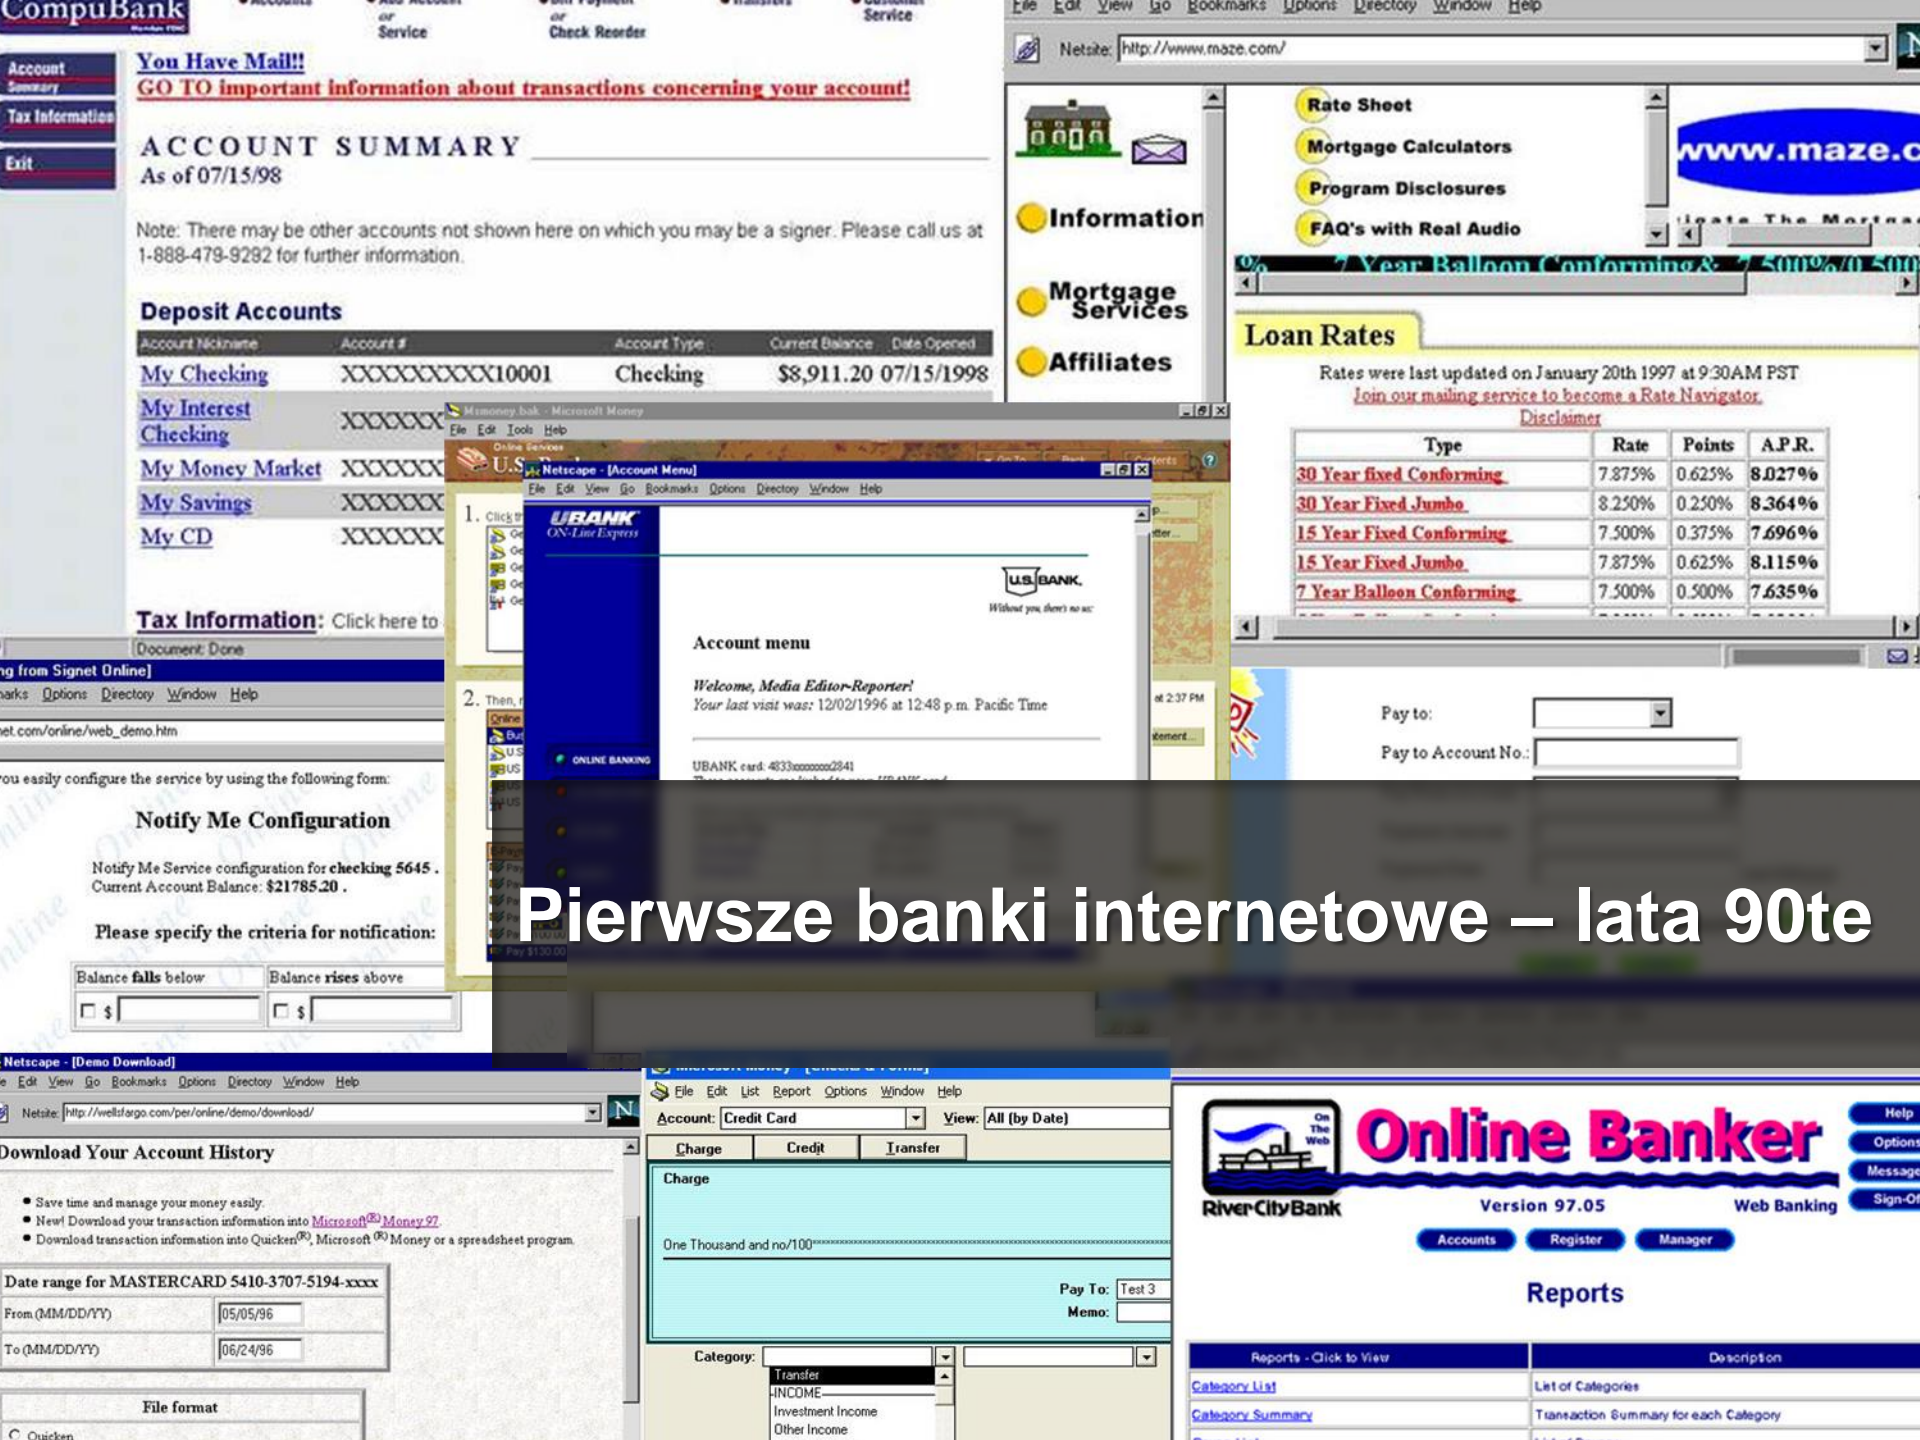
CompuBank

Service

Check Reorder

Service

Account Summary

Tax Information

Exit

You Have Mail!!

GO TO important information about transactions concerning your account!

ACCOUNT SUMMARY

As of 07/15/98

Note: There may be other accounts not shown here on which you may be a signer. Please call us at 1-888-479-9292 for further information.

Deposit Accounts

| Account Nickname | Account # | Account Type | Current Balance | Date Opened |
|---|---|---|---|---|
| My Checking | XXXXXXXXX10001 | Checking | \$8,911.20 | 07/15/1998 |
| My Interest Checking | XXXXXX | | | |
| My Money Market | XXXXXX | | | |
| My Savings | XXXXXX | | | |
| My CD | XXXXXX | | | |

Tax Information: Click here to

Document: Done

File Edit View Go Bookmarks Options Directory Window Help

Netsite: http://www.maze.com/

Information

Mortgage Services

Affiliates

Rate Sheet

Mortgage Calculators

Program Disclosures

FAQ's with Real Audio

www.maze.c

7 Year Balloon Conforming & 7.500%/0.500%

Loan Rates

Rates were last updated on January 20th 1997 at 9:30AM PST

Join our mailing service to become a Rate Navigator.

Disclaimer

| Type | Rate | Points | A.P.R. |
|---|---|---|---|
| 30 Year fixed Conforming | 7.875% | 0.625% | 8.027% |
| 30 Year Fixed Jumbo | 8.250% | 0.250% | 8.364% |
| 15 Year Fixed Conforming | 7.500% | 0.375% | 7.696% |
| 15 Year Fixed Jumbo | 7.875% | 0.625% | 8.115% |
| 7 Year Balloon Conforming | 7.500% | 0.500% | 7.635% |

Pay to:

Pay to Account No.:

Msmoney.bak - Microsoft Money

File Edit Tools Help

Online Services

U.S.

1. Click

2. Then,

Netscape - [Account Menu]

File Edit View Go Bookmarks Options Directory Window Help

UBANK ON-Line Express

U.S. BANK.

Account menu

Welcome, Media Editor-Reporter!

Your last visit was: 12/02/1996 at 12:48 p.m. Pacific Time

ONLINE BANKING

UBANK card: 4833xxxxxxxx2841

g from Signet Online]

arks Options Directory Window Help

et.com/online/web_demo.htm

ou easily configure the service by using the following form:

Notify Me Configuration

Notify Me Service configuration for checking 5645 .

Current Account Balance: \$21785.20 .

Please specify the criteria for notification:

Balance falls below

Balance rises above

Pierwsze banki internetowe – lata 90te

Netscape - [Demo Download]

File Edit View Go Bookmarks Options Directory Window Help

Netsite: http://wellsfargo.com/per/online/demo/download/

Download Your Account History

• Save time and manage your money easily.

• New! Download your transaction information into Microsoft® Money 97.

• Download transaction information into Quicken®, Microsoft® Money or a spreadsheet program.

Date range for MASTERCARD 5410-3707-5194-xxxx

From (MM/DD/YY) 05/05/96

To (MM/DD/YY) 06/24/96

File format

Quicken

File Edit List Report Options Window Help

Account: Credit Card

View: All (by Date)

Charge Credit Transfer

Charge

One Thousand and no/100

Pay To: Test 3

Memo:

Category:

Transfer

INCOME

Investment Income

Other Income

RiverCityBank

Online Banker

Version 97.05

Web Banking

Help

Options

Message

Sign-Of

Accounts Register Manager

Reports

| Reports - Click to View | Description |
|---|---|
| Category List | List of Categories |
| Category Summary | Transaction Summary for each Category |